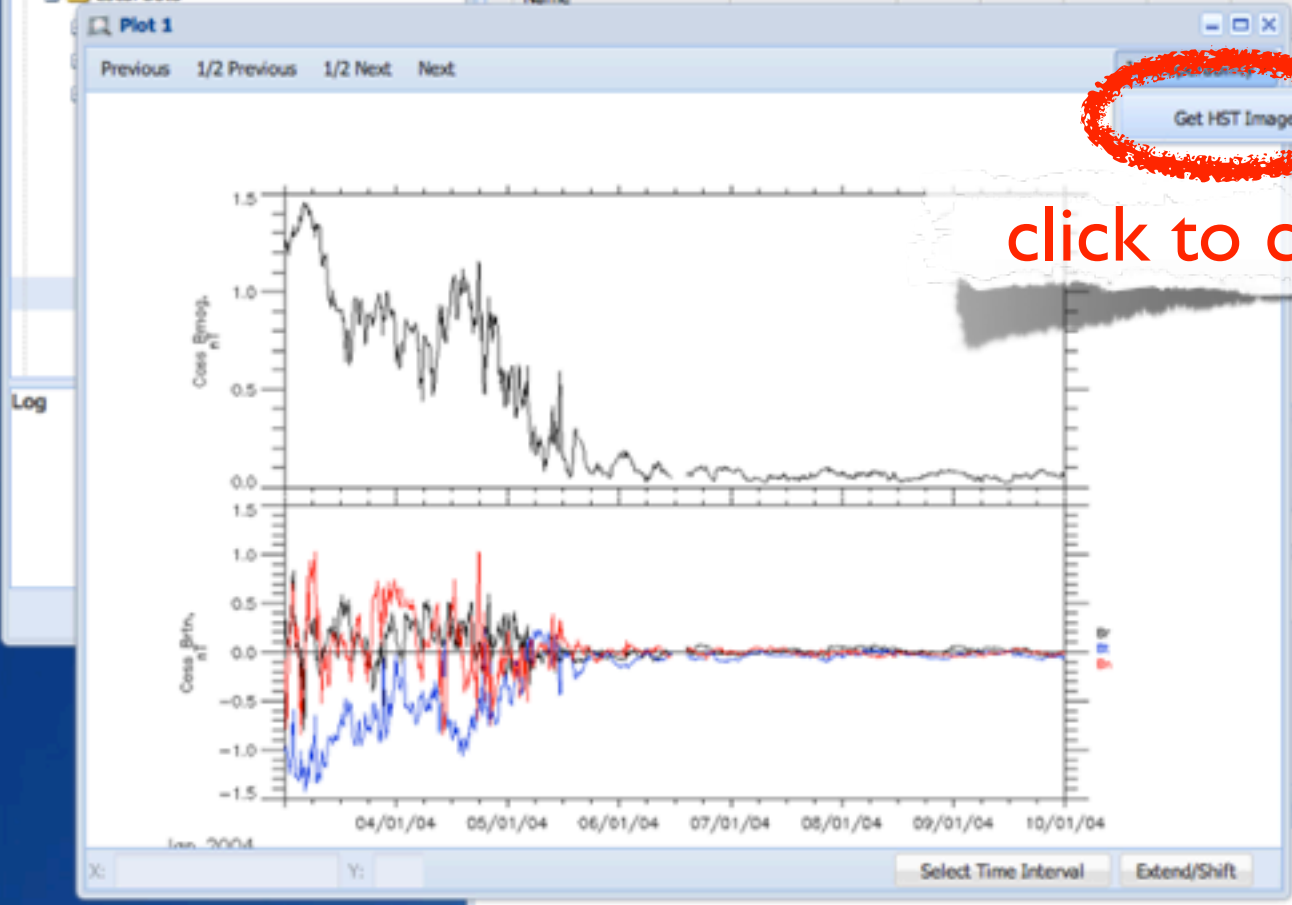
Plot 1

Previous 1/2 Previous 1/2 Next Next

Get HST Image

click to c

Log

1.5
1.0
0.5
0.0

Cass Bmag, nT

1.5
1.0
0.5
0.0
−0.5
−1.0
−1.5

Cass Brtn, nT

Br
Bt
Bn

04/01/04 05/01/04 06/01/04 07/01/04 08/01/04 09/01/04 10/01/04

Jan 2004

X: Y:

Select Time Interval Extend/Shift